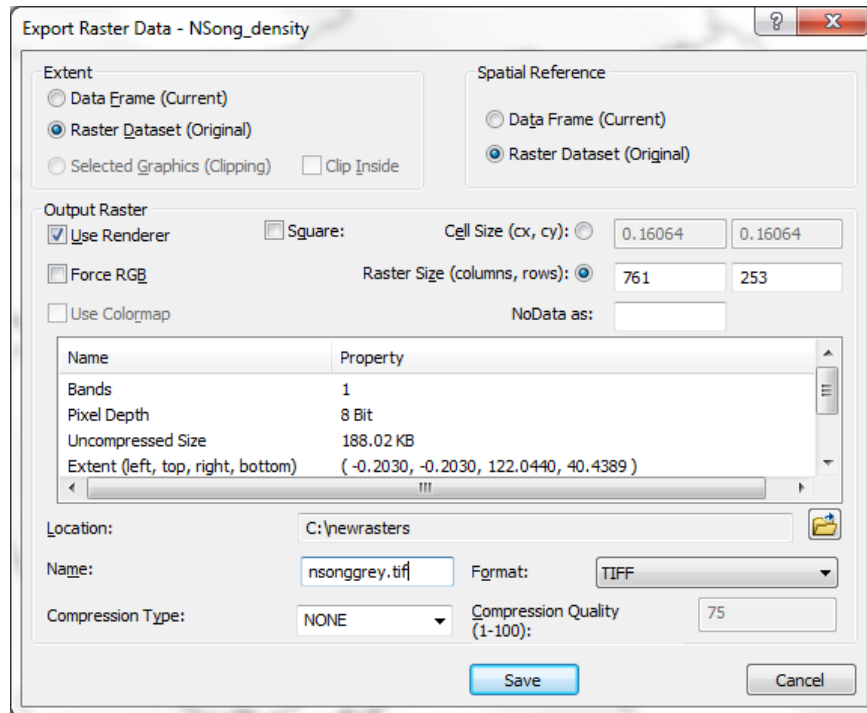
Export Raster Data - NSong_density

?

X

Extent

Data Frame (Current)

Raster Dataset (Original)

Selected Graphics (Clipping)

Clip Inside

Spatial Reference

Data Frame (Current)

Raster Dataset (Original)

Output Raster

Use Renderer

Square:

Cell Size (cx, cy):

0.16064

0.16064

Force RGB

Raster Size (columns, rows):

761

253

Use Colormap

NoData as:

| Name | Property |
|---|---|
| Bands | 1 |
| Pixel Depth | 8 Bit |
| Uncompressed Size | 188.02 KB |
| Extent (left, top, right, bottom) | ( -0.2030, -0.2030, 122.0440, 40.4389 ) |

III

Location:

C:\newrasters

Name:

nsonggrey.tif

Format:

TIFF

Compression Type:

NONE

Compression Quality (1-100):

75

Save

Cancel